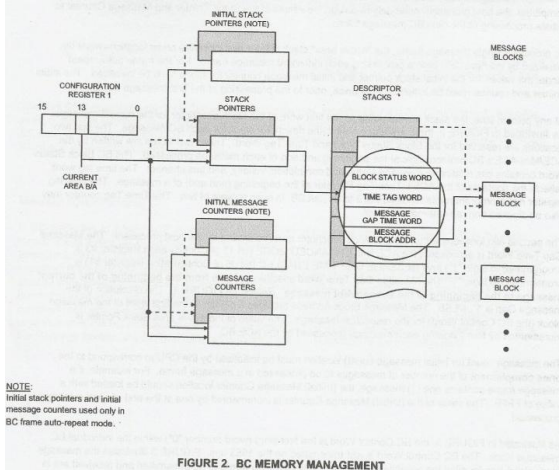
INITIAL STACK POINTERS (NOTE)

MESSAGE BLOCKS

CONFIGURATION REGISTER 1

15 13 0

STACK POINTERS

DESCRIPTOR STACKS

CURRENT AREA B/A

BLOCK STATUS WORD

TIME TAG WORD

MESSAGE GAP TIME WORD

MESSAGE BLOCK ADDR

MESSAGE BLOCK

INITIAL MESSAGE COUNTERS (NOTE)

MESSAGE COUNTERS

MESSAGE BLOCK

NOTE:
Initial stack pointers and initial message counters used only in BC frame auto-repeat mode.

FIGURE 2. BC MEMORY MANAGEMENT